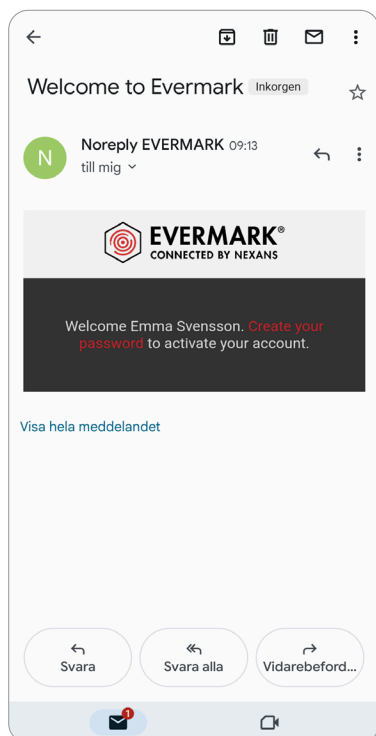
Welcome to Evermark Inkorgen

N

Noreply EVERMARK 09:13
till mig

EVERMARK®
CONNECTED BY NEXANS

Welcome Emma Svensson. Create your password to activate your account.

Visa hela meddelandet

Svara

Svara alla

Vidarebeford...

1